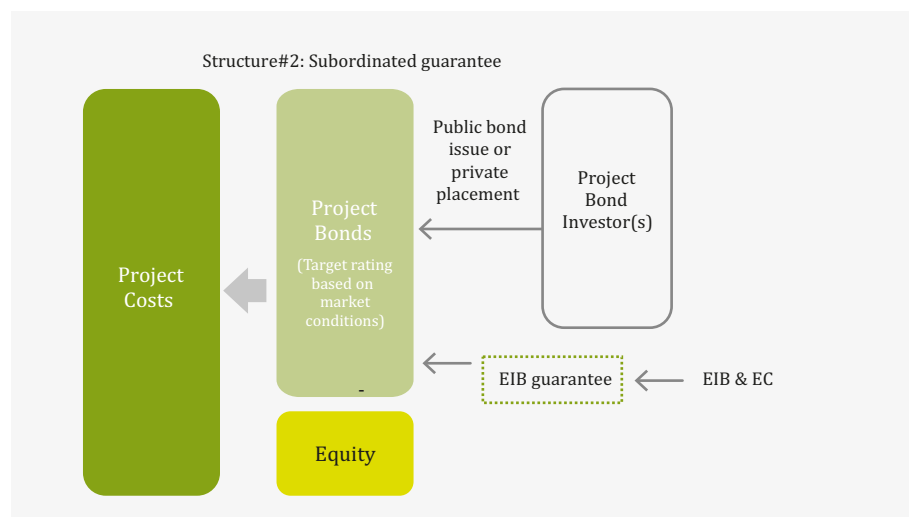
Structure#2: Subordinated guarantee

Project Costs

Project Bonds

(Target rating based on market conditions)

-

Equity

Public bond issue or private placement

Project Bond Investor(s)

EIB guarantee

EIB & EC